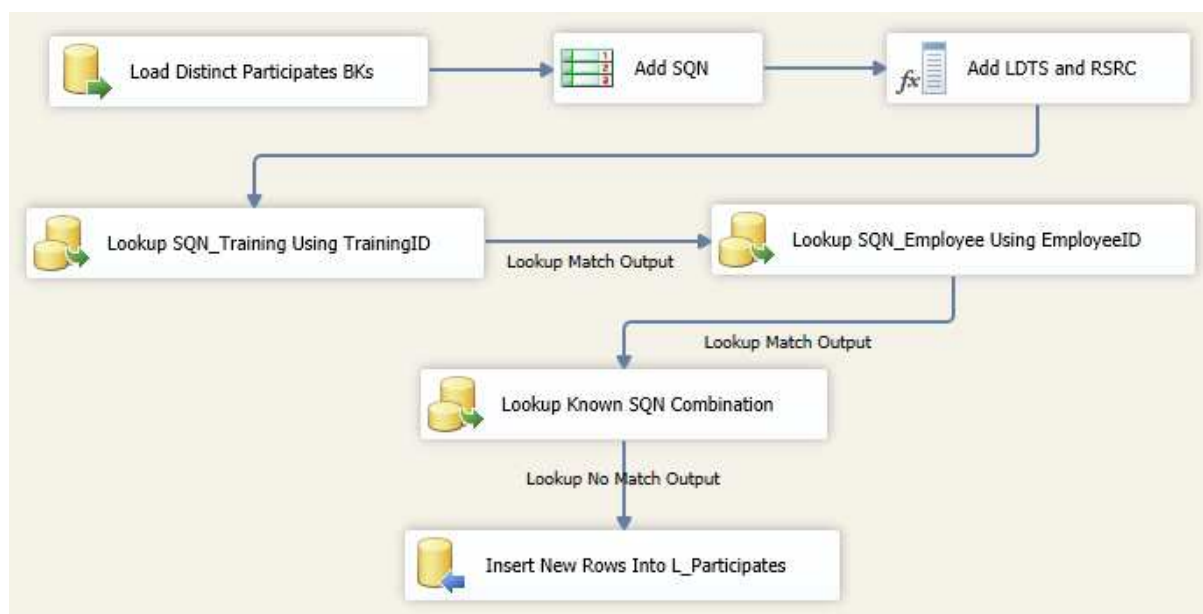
Load Distinct Participates BKs

Add SQN

Add LDTS and RSRC

Lookup SQN_Training Using TrainingID

Lookup Match Output

Lookup SQN_Employee Using EmployeeID

Lookup Match Output

Lookup Known SQN Combination

Lookup No Match Output

Insert New Rows Into L_Participates